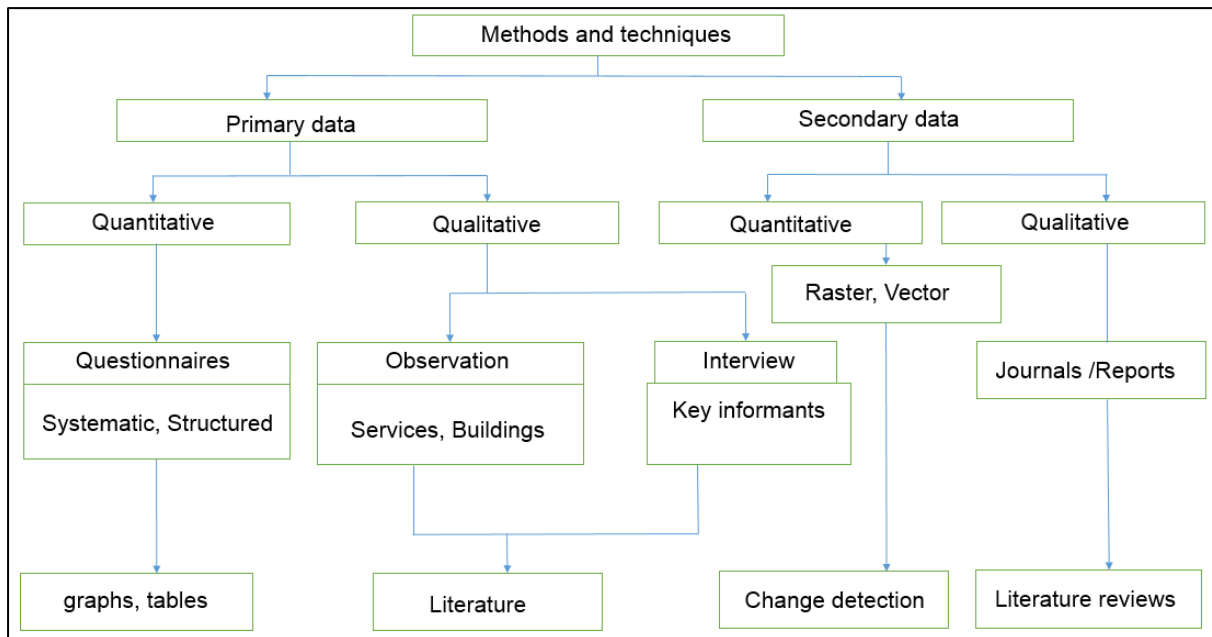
Methods and techniques

Primary data

Secondary data

Quantitative

Qualitative

Quantitative

Qualitative

Raster, Vector

Questionnaires

Systematic, Structured

Observation

Services, Buildings

Interview

Key informants

Journals /Reports

graphs, tables

Literature

Change detection

Literature reviews